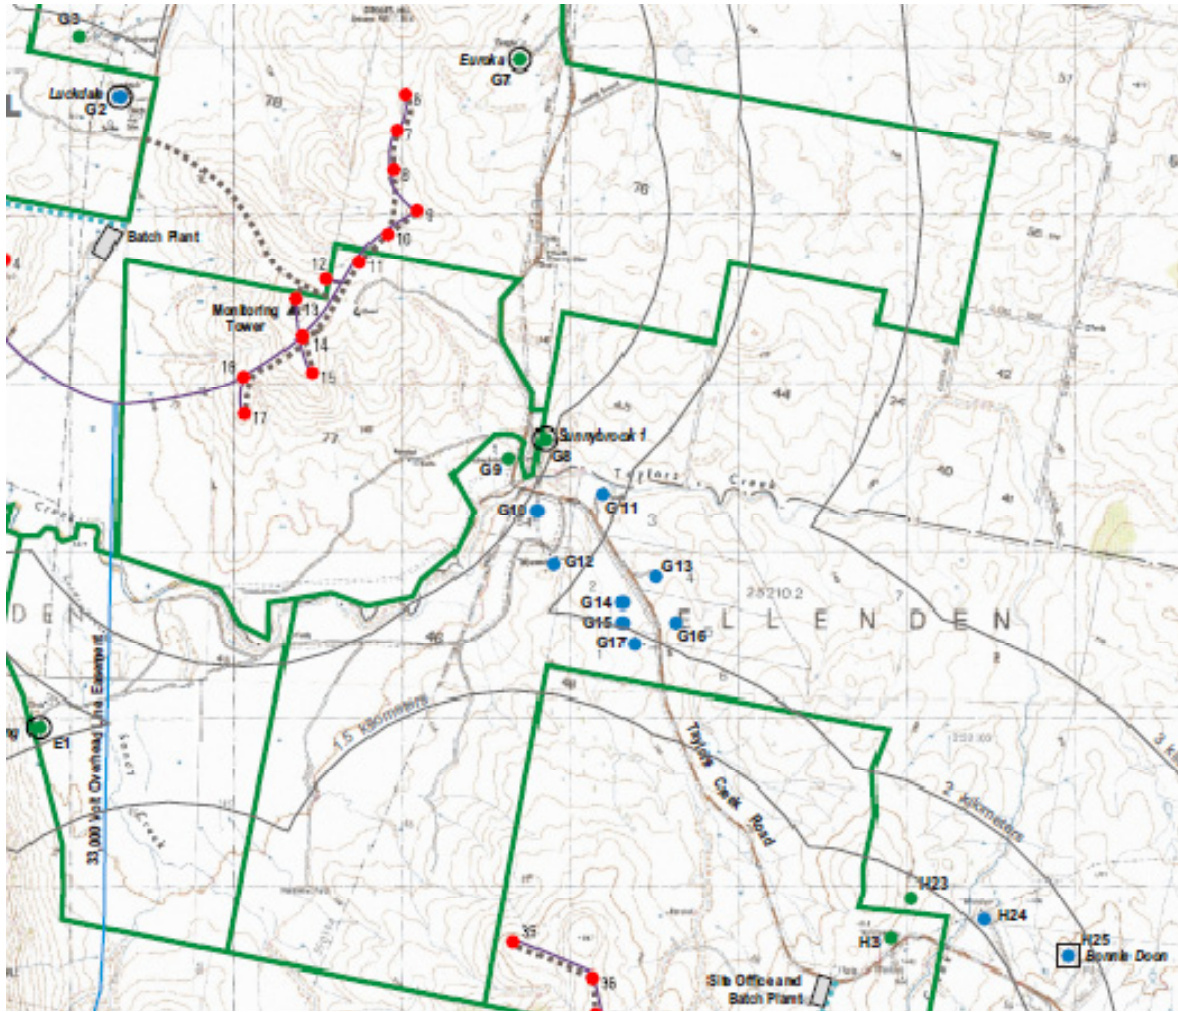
G6

Lucknow
G 2

Eureka
G7

Batch Plant

6
7
8
9
10
11
12

Monitoring Tower
13
14
15
16
17

76
78
77

Sunnybrook 1
G8
G9

Taylors Creek

G10
G11
G12
G13
G14
G15
G16
G17

ELLENDEN

46

1.5 kilometres

Taylors Creek Road

2 kilometres

E1

33,000 Volt Overhead Line Easement

Creek

H23
H24
H3
H25
Bonnie Doon

35
36

Site Office and Batch Plant